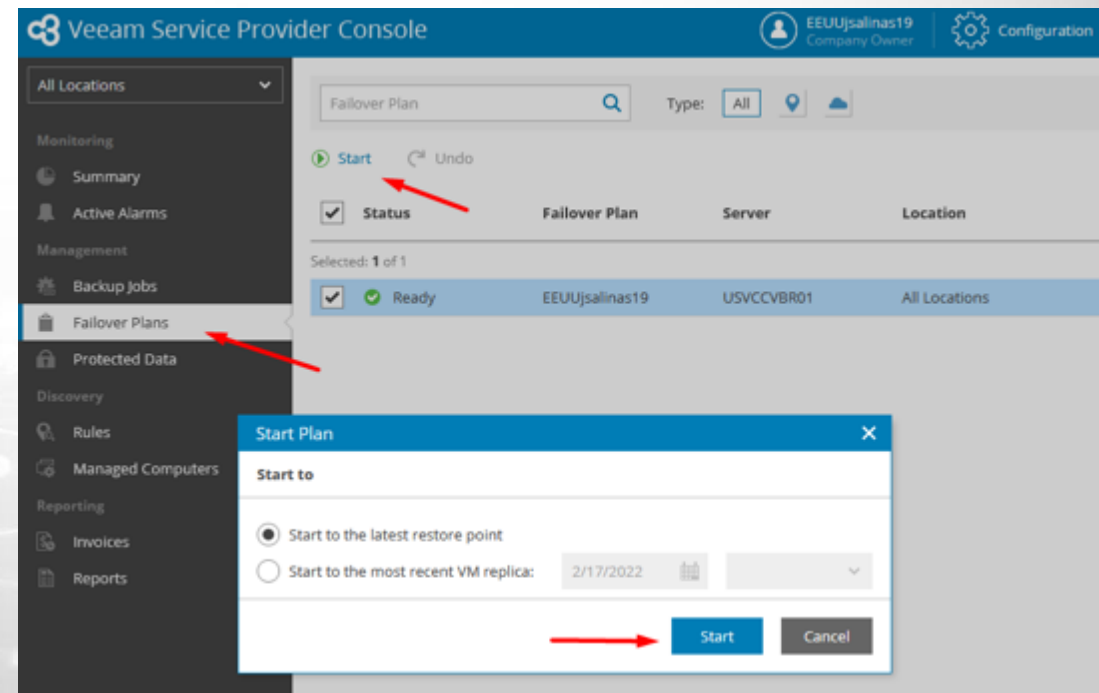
Veeam Service Provider Console
EEUUjsalinas19
Company Owner
Configuration

All Locations

Monitoring
Summary
Active Alarms
Management
Backup Jobs
Failover Plans
Protected Data
Discovery
Rules
Managed Computers
Reporting
Invoices
Reports

Failover Plan
Type: All

Start Undo

| Status | Failover Plan | Server | Location |
|---|---|---|---|
| Selected: 1 of 1 | | | |
| Ready | EEUUjsalinas19 | USVCCVBR01 | All Locations |

Start Plan
Start to
Start to the latest restore point
Start to the most recent VM replica: 2/17/2022
Start
Cancel